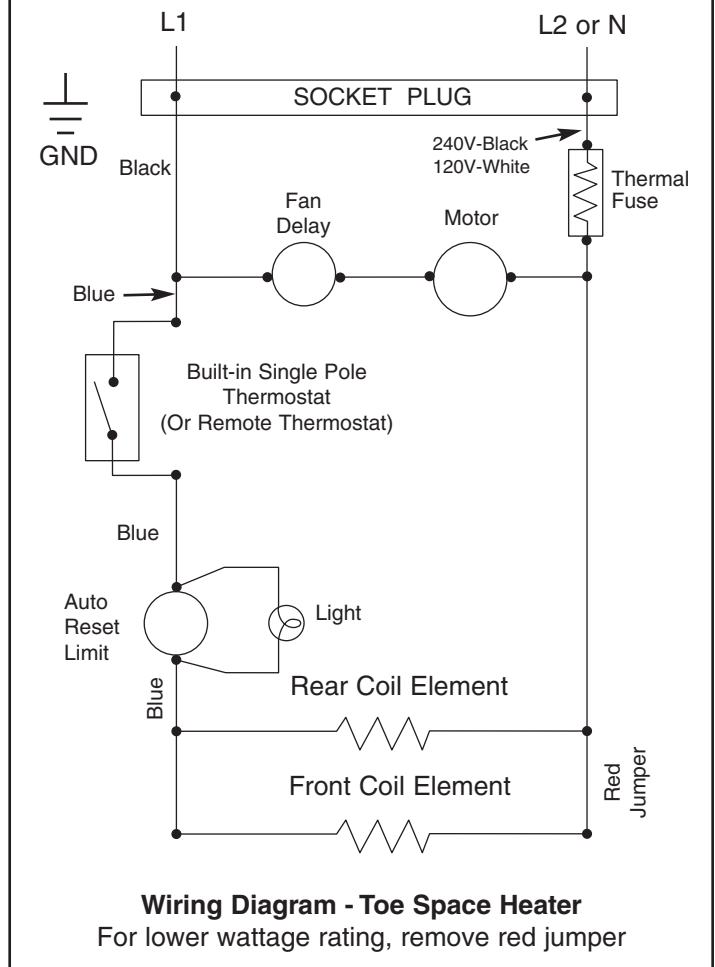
L1

L2 or N

GND

SOCKET PLUG

240V-Black
120V-White

Black

Thermal Fuse

Fan Delay

Motor

Blue

Built-in Single Pole Thermostat (Or Remote Thermostat)

Blue

Auto Reset Limit

Light

Blue

Rear Coil Element

Front Coil Element

Red Jumper

**Wiring Diagram - Toe Space Heater**
For lower wattage rating, remove red jumper